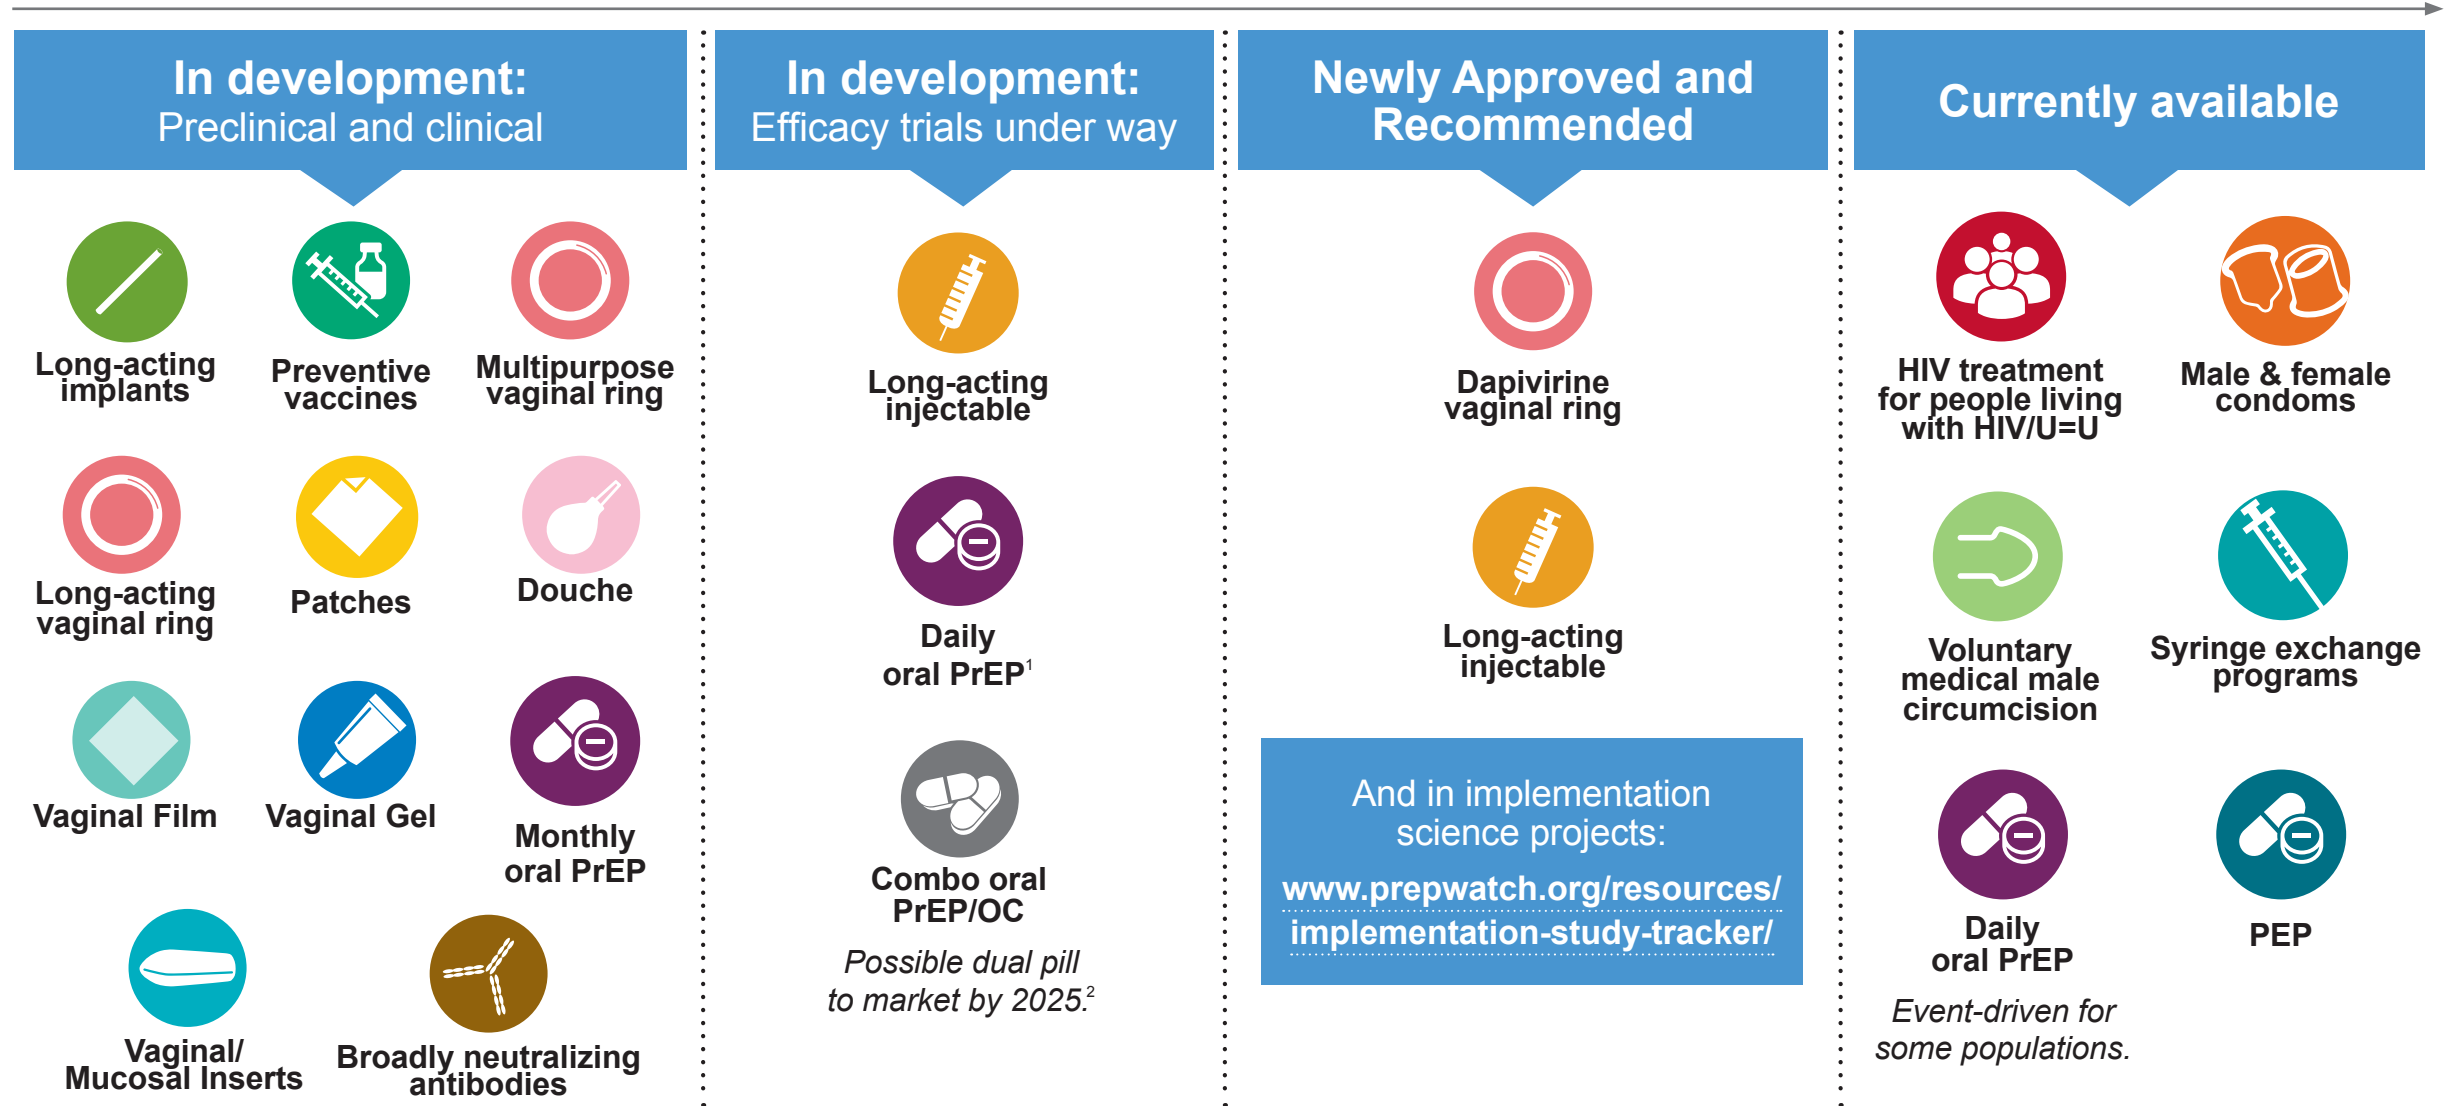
In development:
Preclinical and clinical

Long-acting implants

Preventive vaccines

Multipurpose vaginal ring

Long-acting vaginal ring

Patches

Douche

Vaginal Film

Vaginal Gel

Monthly oral PrEP

Vaginal/ Mucosal Inserts

Broadly neutralizing antibodies

In development:
Efficacy trials under way

Long-acting injectable

Daily oral PrEP$^1$

Combo oral PrEP/OC

*Possible dual pill to market by 2025.$^2$*

Newly Approved and Recommended

Dapivirine vaginal ring

Long-acting injectable

And in implementation science projects:
www.prepwatch.org/resources/implementation-study-tracker/

Currently available

HIV treatment for people living with HIV/U=U

Male & female condoms

Voluntary medical male circumcision

Syringe exchange programs

Daily oral PrEP

*Event-driven for some populations.*

PEP